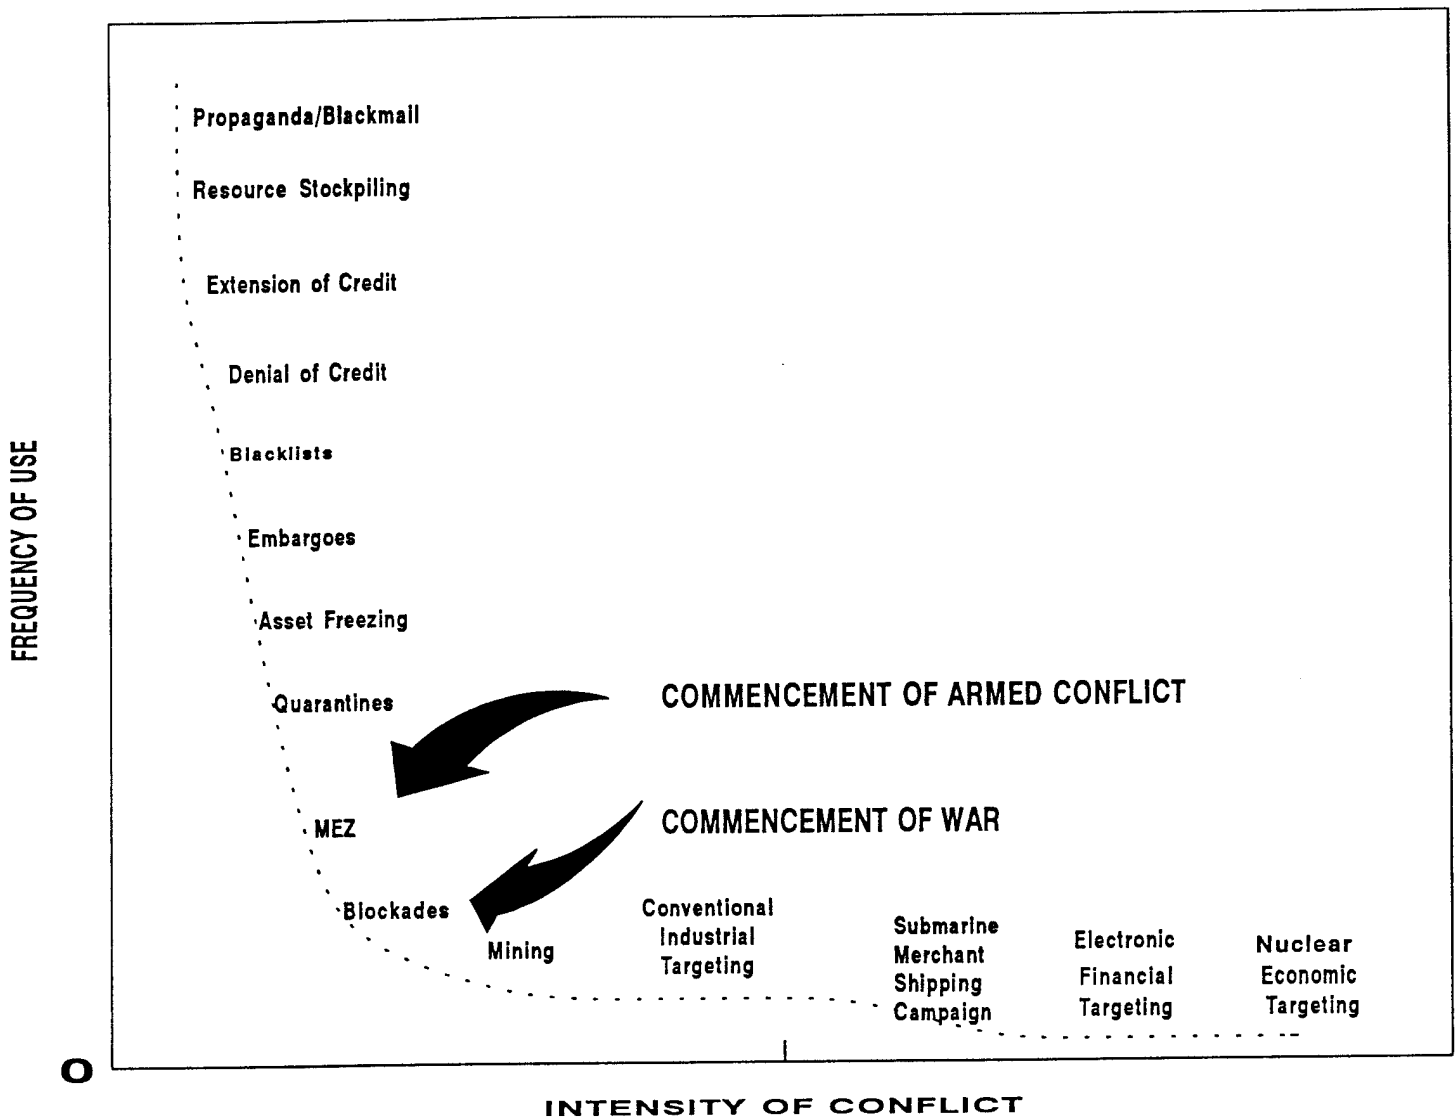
FREQUENCY OF USE

Propaganda/Blackmail

Resource Stockpiling

Extension of Credit

Denial of Credit

Blacklists

Embargoes

Asset Freezing

Quarantines

COMMENCEMENT OF ARMED CONFLICT

MEZ

COMMENCEMENT OF WAR

Blockades

Mining

Conventional Industrial Targeting

Submarine Merchant Shipping Campaign

Electronic Financial Targeting

Nuclear Economic Targeting

O

INTENSITY OF CONFLICT